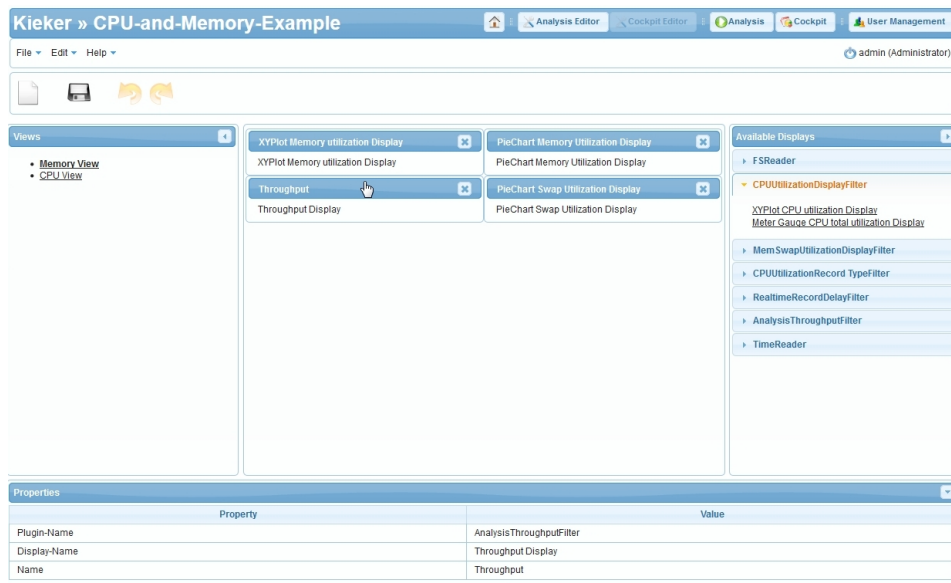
Kieker » CPU-and-Memory-Example

Analysis Editor | Cockpit Editor | Analysis | Cockpit | User Management

File ▾ Edit ▾ Help ▾

admin (Administrator)

Views

• Memory View
• CPU View

XYPlot Memory utilization Display
XYPlot Memory utilization Display

PieChart Memory Utilization Display
PieChart Memory Utilization Display

Throughput
Throughput Display

PieChart Swap Utilization Display
PieChart Swap Utilization Display

Available Displays

FSReader
CPUUtilizationDisplayFilter
XYPlot CPU utilization Display
Meter Gauge CPU total utilization Display
MemSwapUtilizationDisplayFilter
CPUUtilizationRecord TypeFilter
RealtimeRecordDelayFilter
AnalysisThroughputFilter
TimeReader

Properties

| Property | Value |
|---|---|
| Plugin-Name | AnalysisThroughputFilter |
| Display-Name | Throughput Display |
| Name | Throughput |